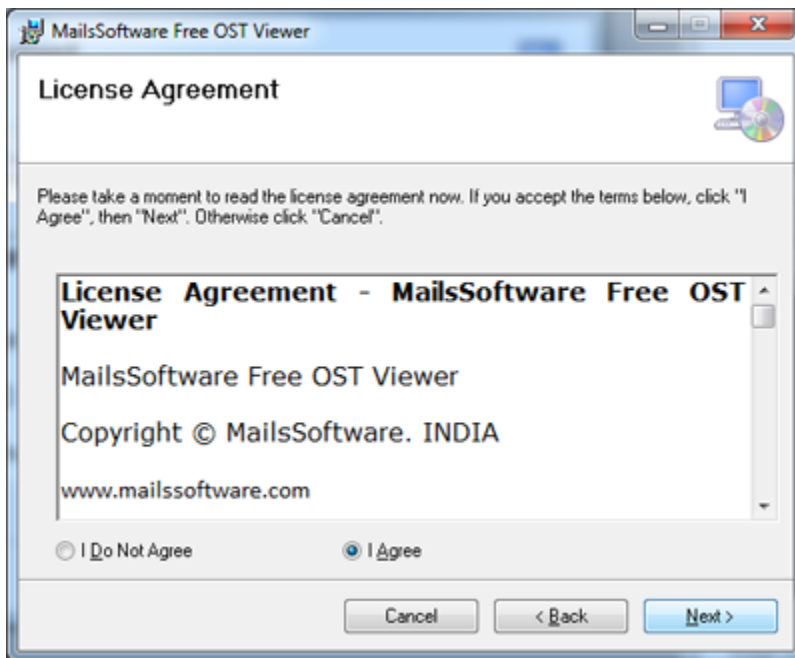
MailsSoftware Free OST Viewer

License Agreement

Please take a moment to read the license agreement now. If you accept the terms below, click "I Agree", then "Next". Otherwise click "Cancel".

License Agreement - MailsSoftware Free OST Viewer

MailsSoftware Free OST Viewer

Copyright © MailsSoftware. INDIA

www.mailssoftware.com

I Do Not Agree

I Agree

Cancel

< Back

Next >